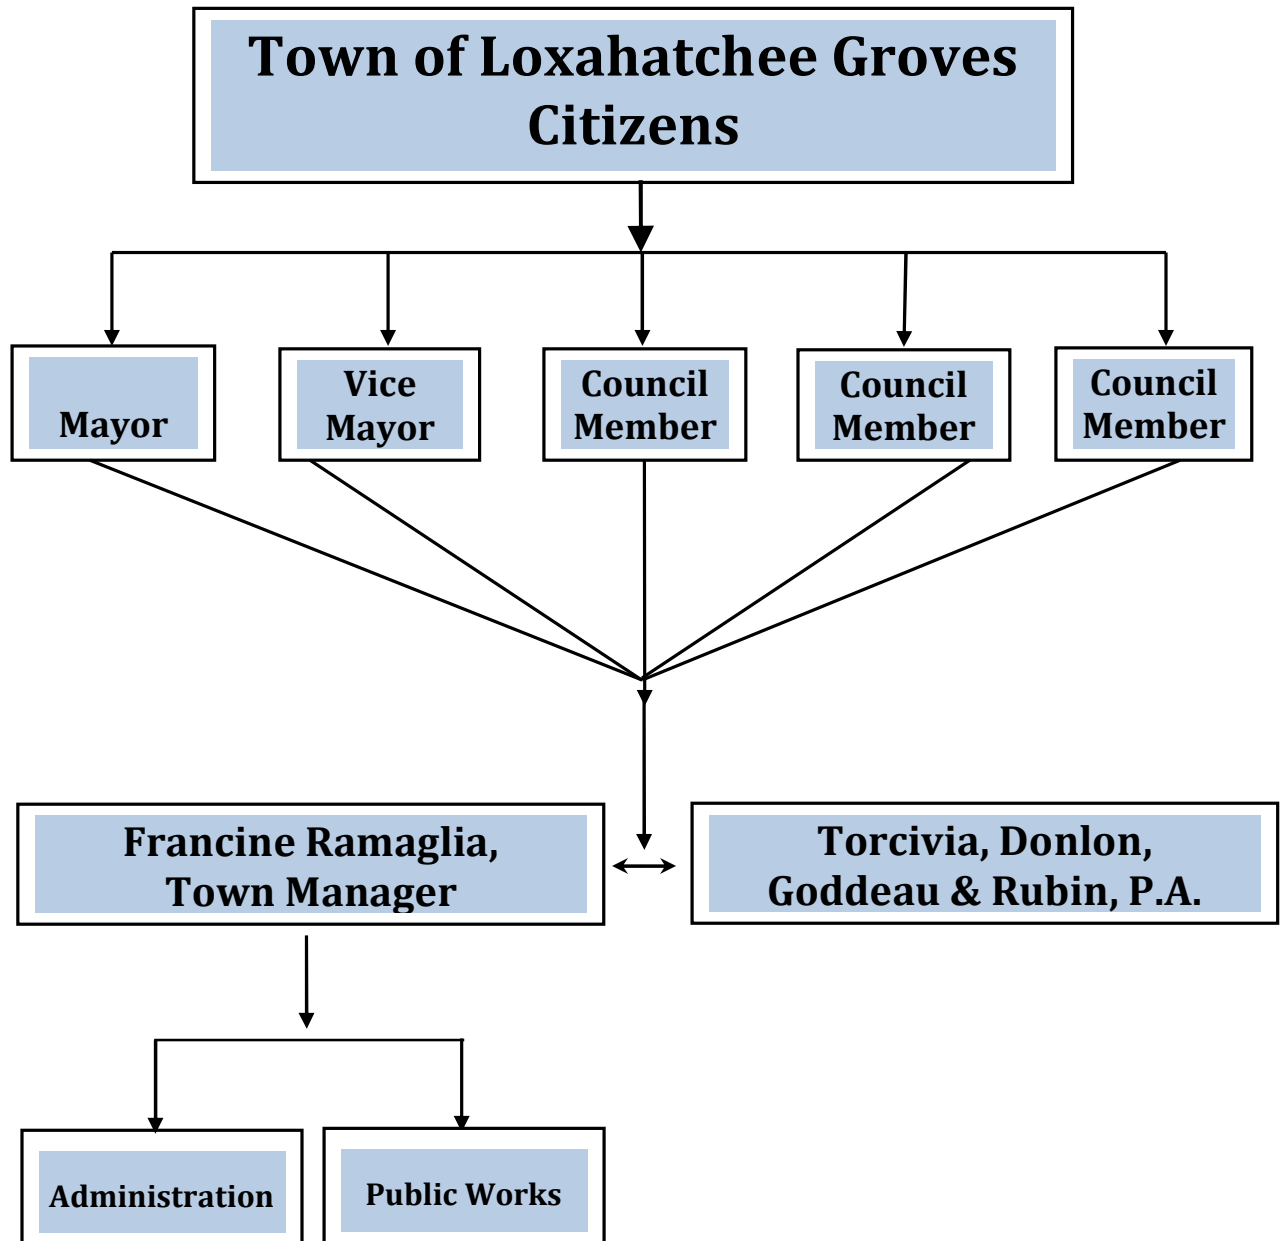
Town of Loxahatchee Groves Citizens

Mayor

Vice Mayor

Council Member

Council Member

Council Member

Francine Ramaglia, Town Manager

Torcivia, Donlon, Goddeau & Rubin, P.A.

Administration

Public Works